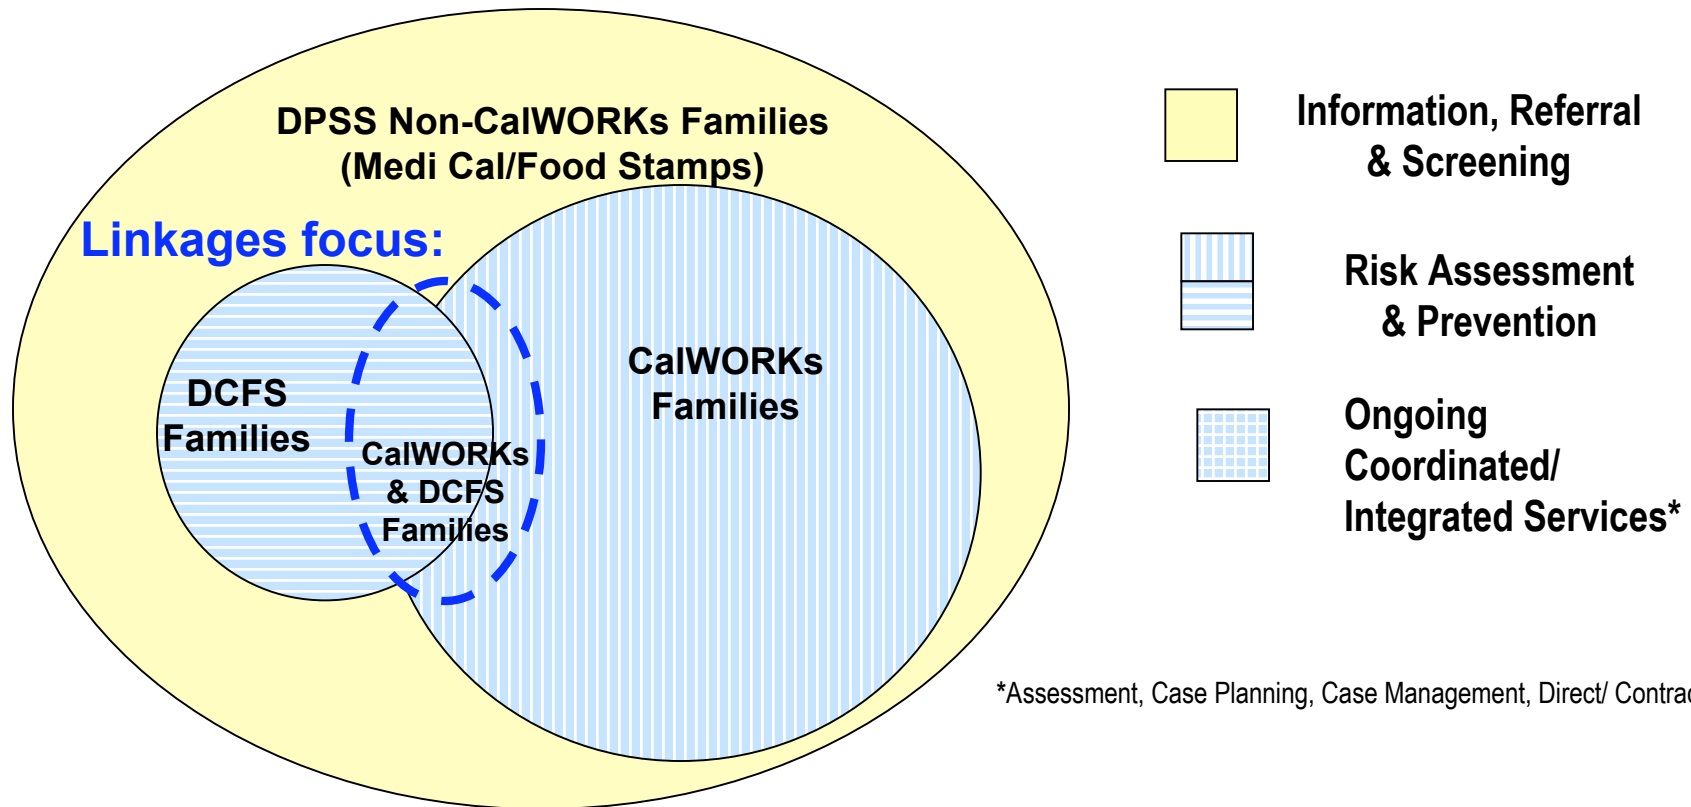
DPSS Non-CalWORKs Families
(Medi Cal/Food Stamps)

Linkages focus:

DCFS Families

CalWORKs & DCFS Families

CalWORKs Families

Information, Referral & Screening

Risk Assessment & Prevention

Ongoing Coordinated/ Integrated Services*

*Assessment, Case Planning, Case Management, Direct/ Contra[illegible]